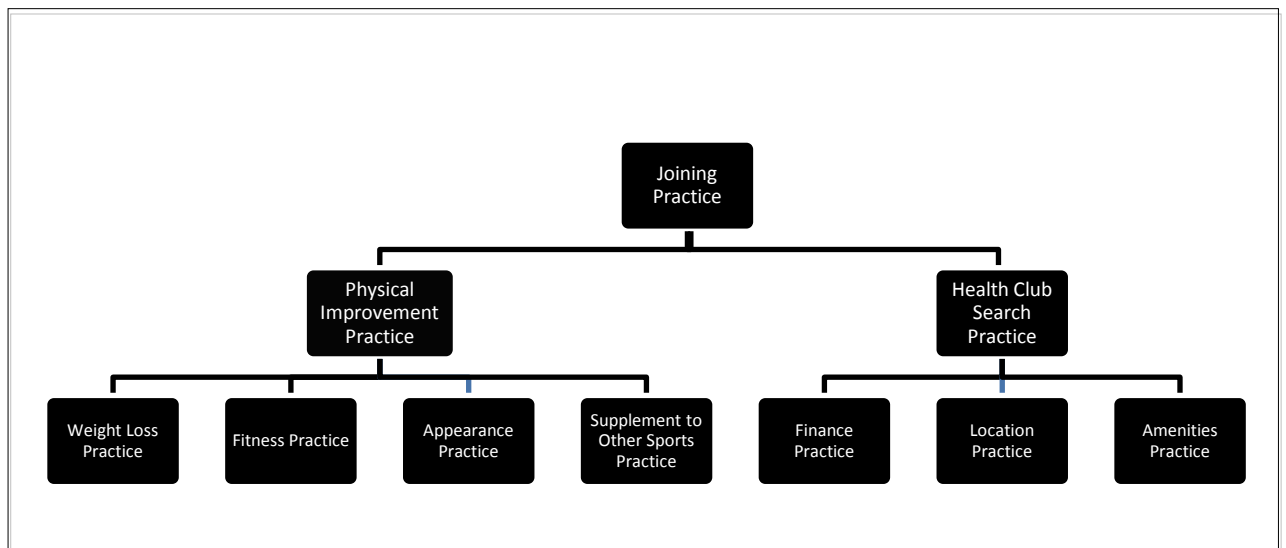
Joining Practice

Physical Improvement Practice

Health Club Search Practice

Weight Loss Practice

Fitness Practice

Appearance Practice

Supplement to Other Sports Practice

Finance Practice

Location Practice

Amenities Practice